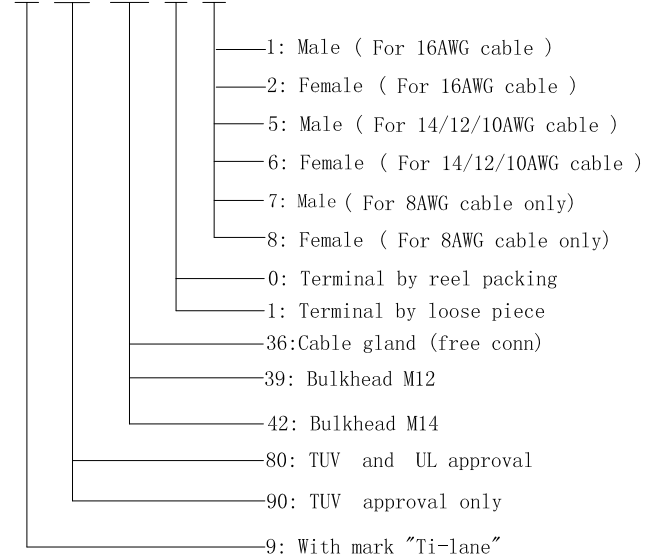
1: Male ( For 16AWG cable )
2: Female ( For 16AWG cable )
5: Male ( For 14/12/10AWG cable )
6: Female ( For 14/12/10AWG cable )
7: Male ( For 8AWG cable only)
8: Female ( For 8AWG cable only)
0: Terminal by reel packing
1: Terminal by loose piece
36:Cable gland (free conn)
39: Bulkhead M12
42: Bulkhead M14
80: TUV and UL approval
90: TUV approval only
9: With mark "Ti-lane"